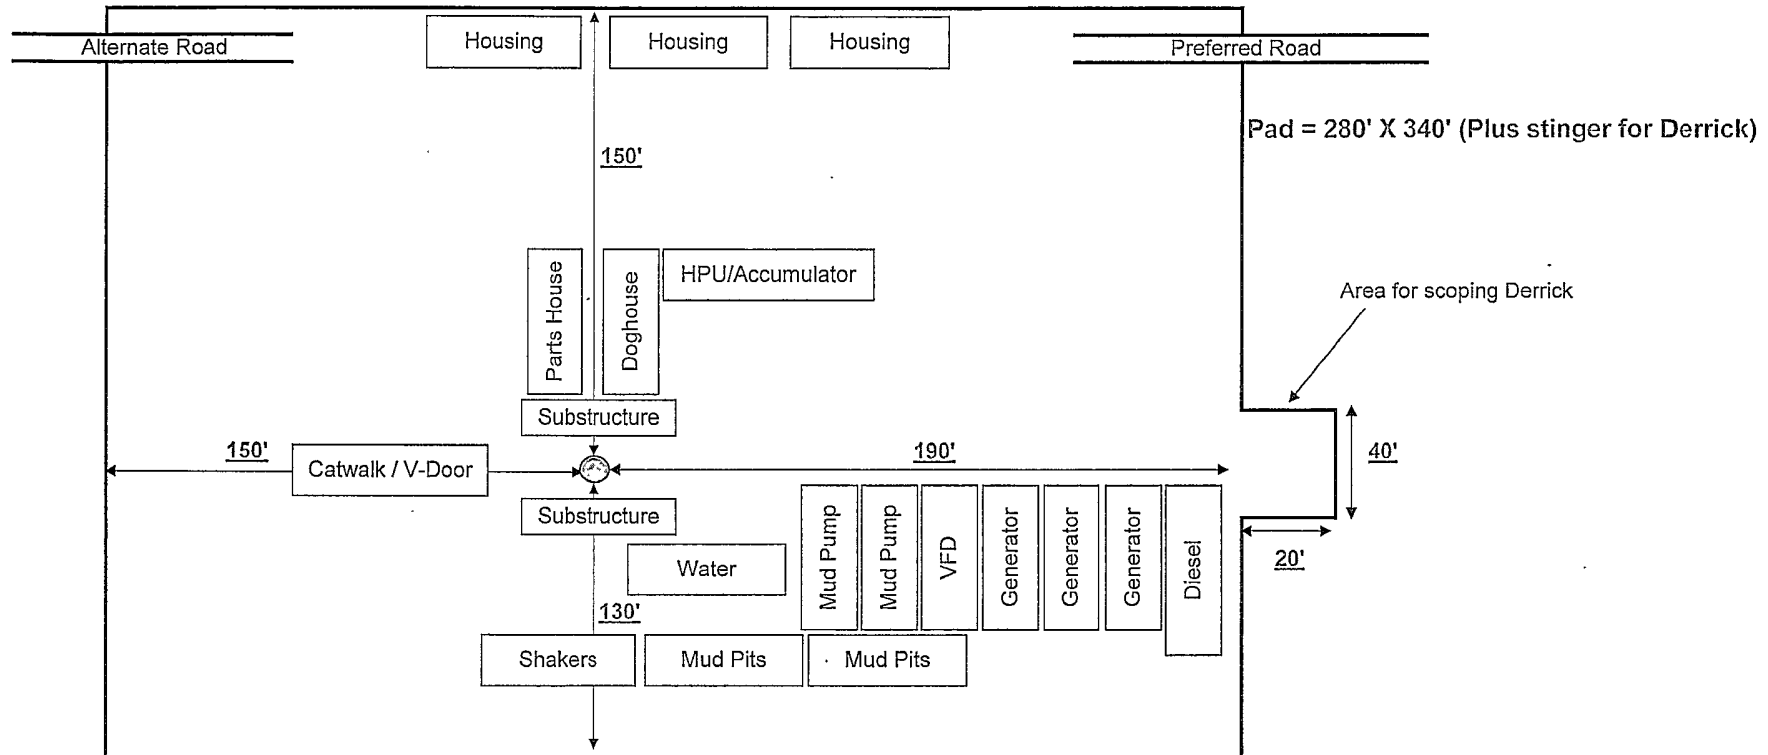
Alternate Road

Housing

Housing

Housing

Preferred Road

Pad = 280' X 340' (Plus stinger for Derrick)

150'

Parts House

Doghouse

HPU/Accumulator

Area for scoping Derrick

Substructure

150'

Catwalk / V-Door

190'

40'

Substructure

Mud Pump

Mud Pump

VFD

Generator

Generator

Generator

Diesel

20'

Water

130'

Shakers

Mud Pits

Mud Pits